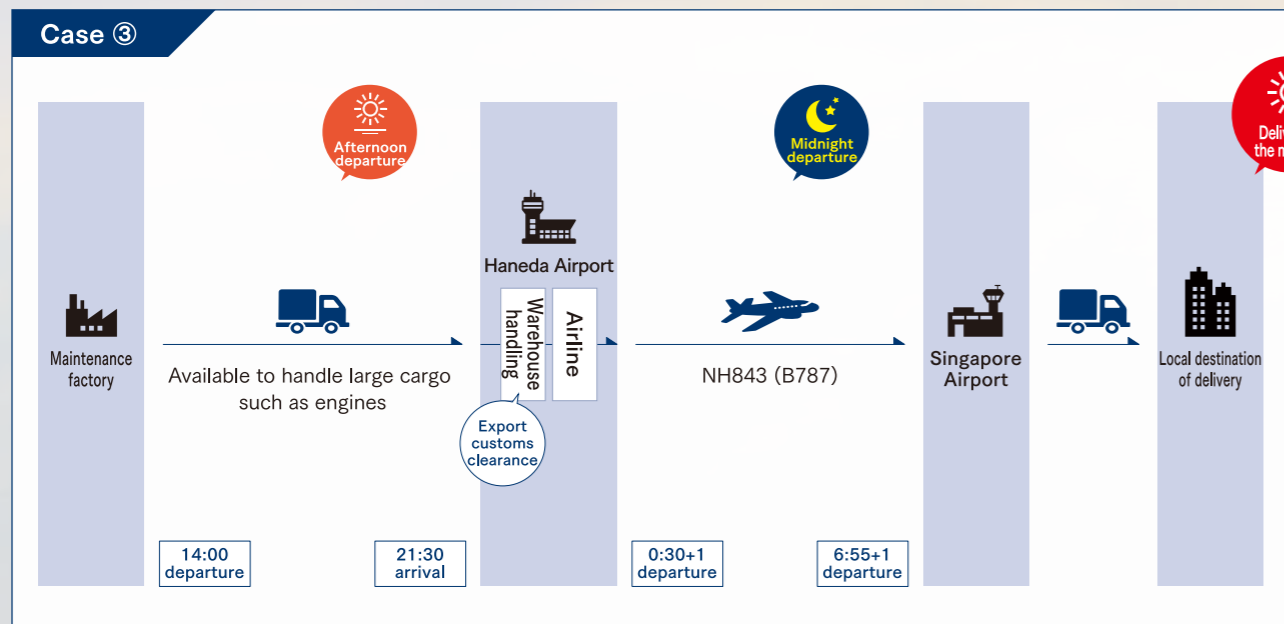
Case ③

Afternoon departure

Midnight departure

Deli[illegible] the m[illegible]

Haneda Airport

Warehouse handling

Airline

Maintenance factory

Available to handle large cargo such as engines

NH843 (B787)

Singapore Airport

Local destination of delivery

Export customs clearance

14:00 departure

21:30 arrival

0:30+1 departure

6:55+1 departure